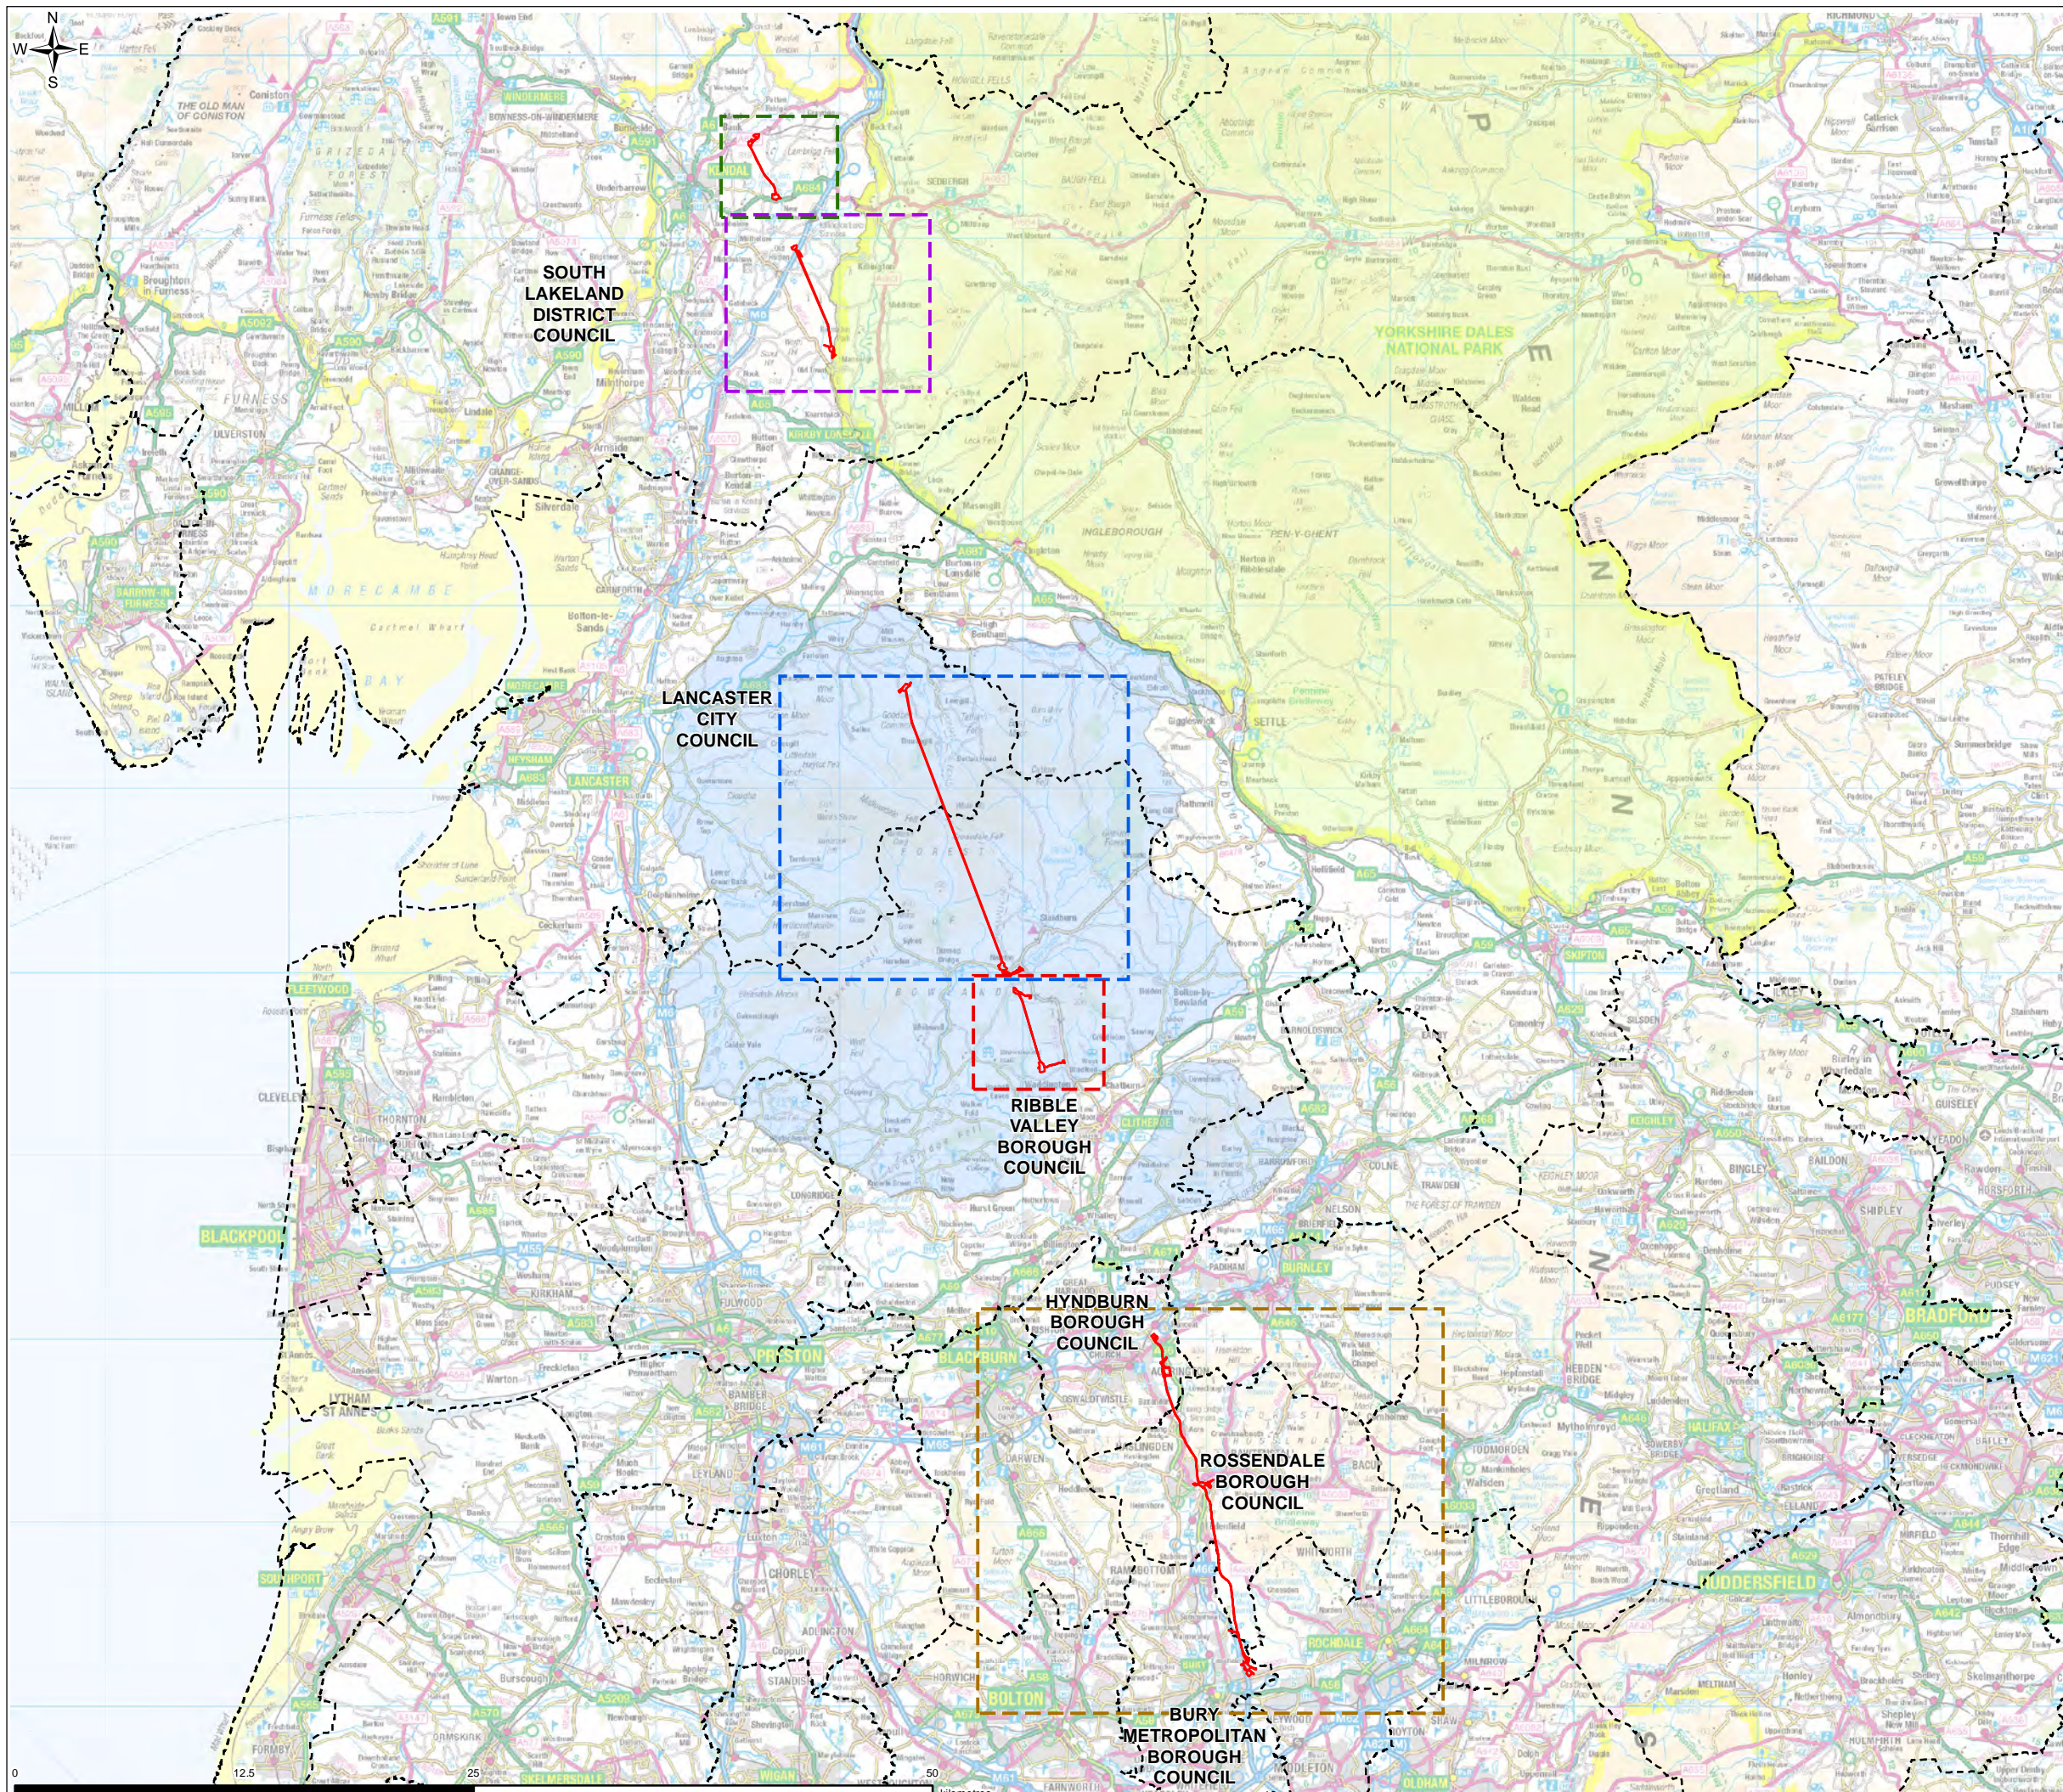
N
W E
S

SOUTH LAKELAND DISTRICT COUNCIL

YORKSHIRE DALES NATIONAL PARK

LANCASTER CITY COUNCIL

RIBBLE VALLEY BOROUGH COUNCIL

HYNDBURN BOROUGH COUNCIL

ROSSENDALE BOROUGH COUNCIL

BURY METROPOLITAN BOROUGH COUNCIL

LANCASTER
BLACKPOOL
PRESTON
BLACKBURN
BURNLEY
BOLTON
ROCHDALE
BRADFORD
HUDDERSFIELD
SOUTHPORT
FLEETWOOD
CLITHEROE
SKIPTON
KEIGHLEY
HALIFAX
OLDHAM
ULVERSTON
INGLEBOROUGH
PEN-Y-GHENT
SETTLE
MORECAMBE BAY

0 12.5 25 50